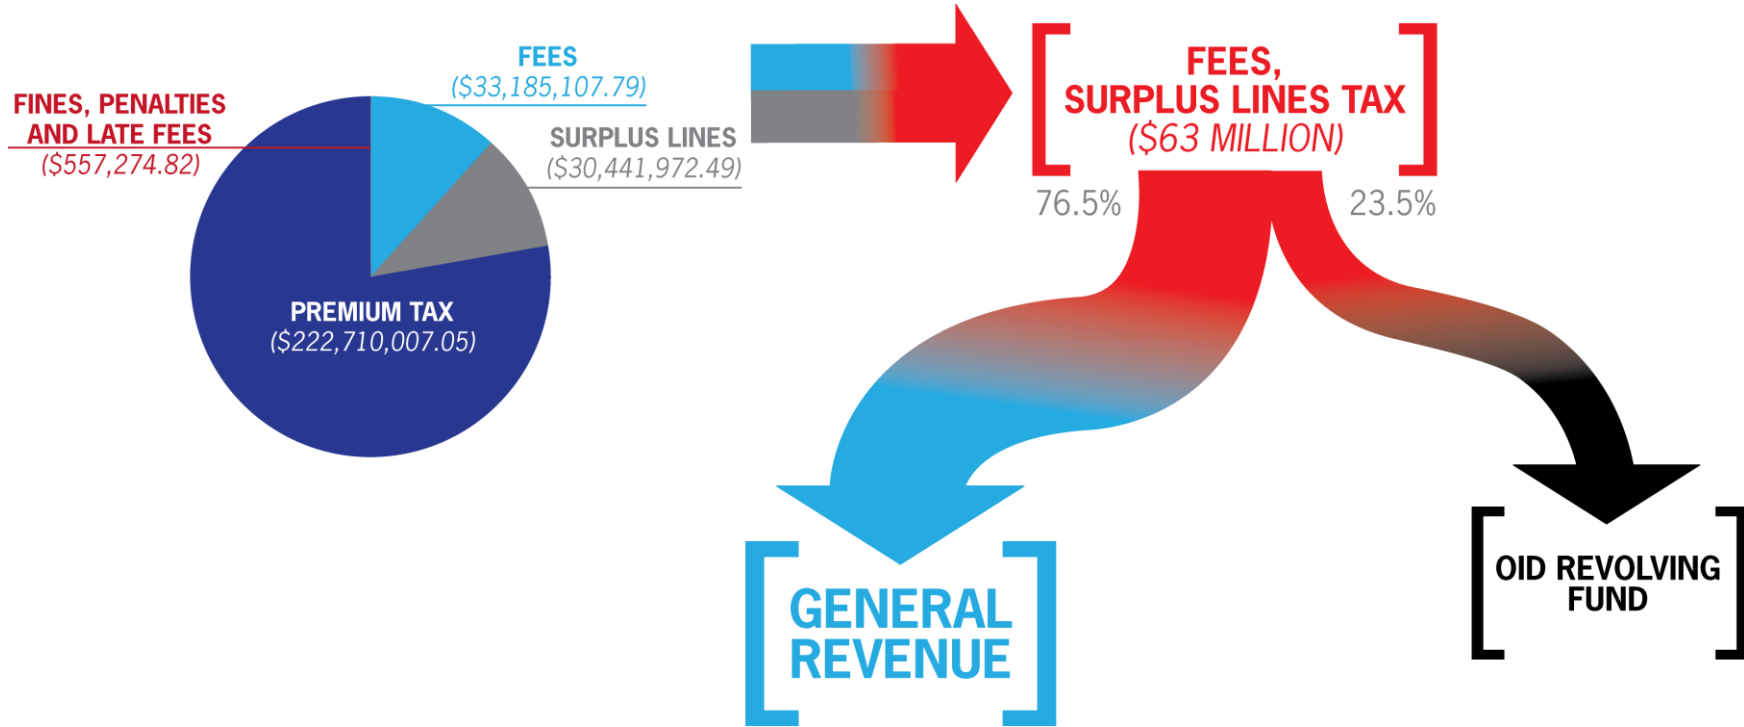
FINES, PENALTIES AND LATE FEES
($557,274.82)

FEES
($33,185,107.79)

SURPLUS LINES
($30,441,972.49)

PREMIUM TAX
($222,710,007.05)

FEES, SURPLUS LINES TAX
($63 MILLION)

76.5%

23.5%

GENERAL REVENUE

OID REVOLVING FUND